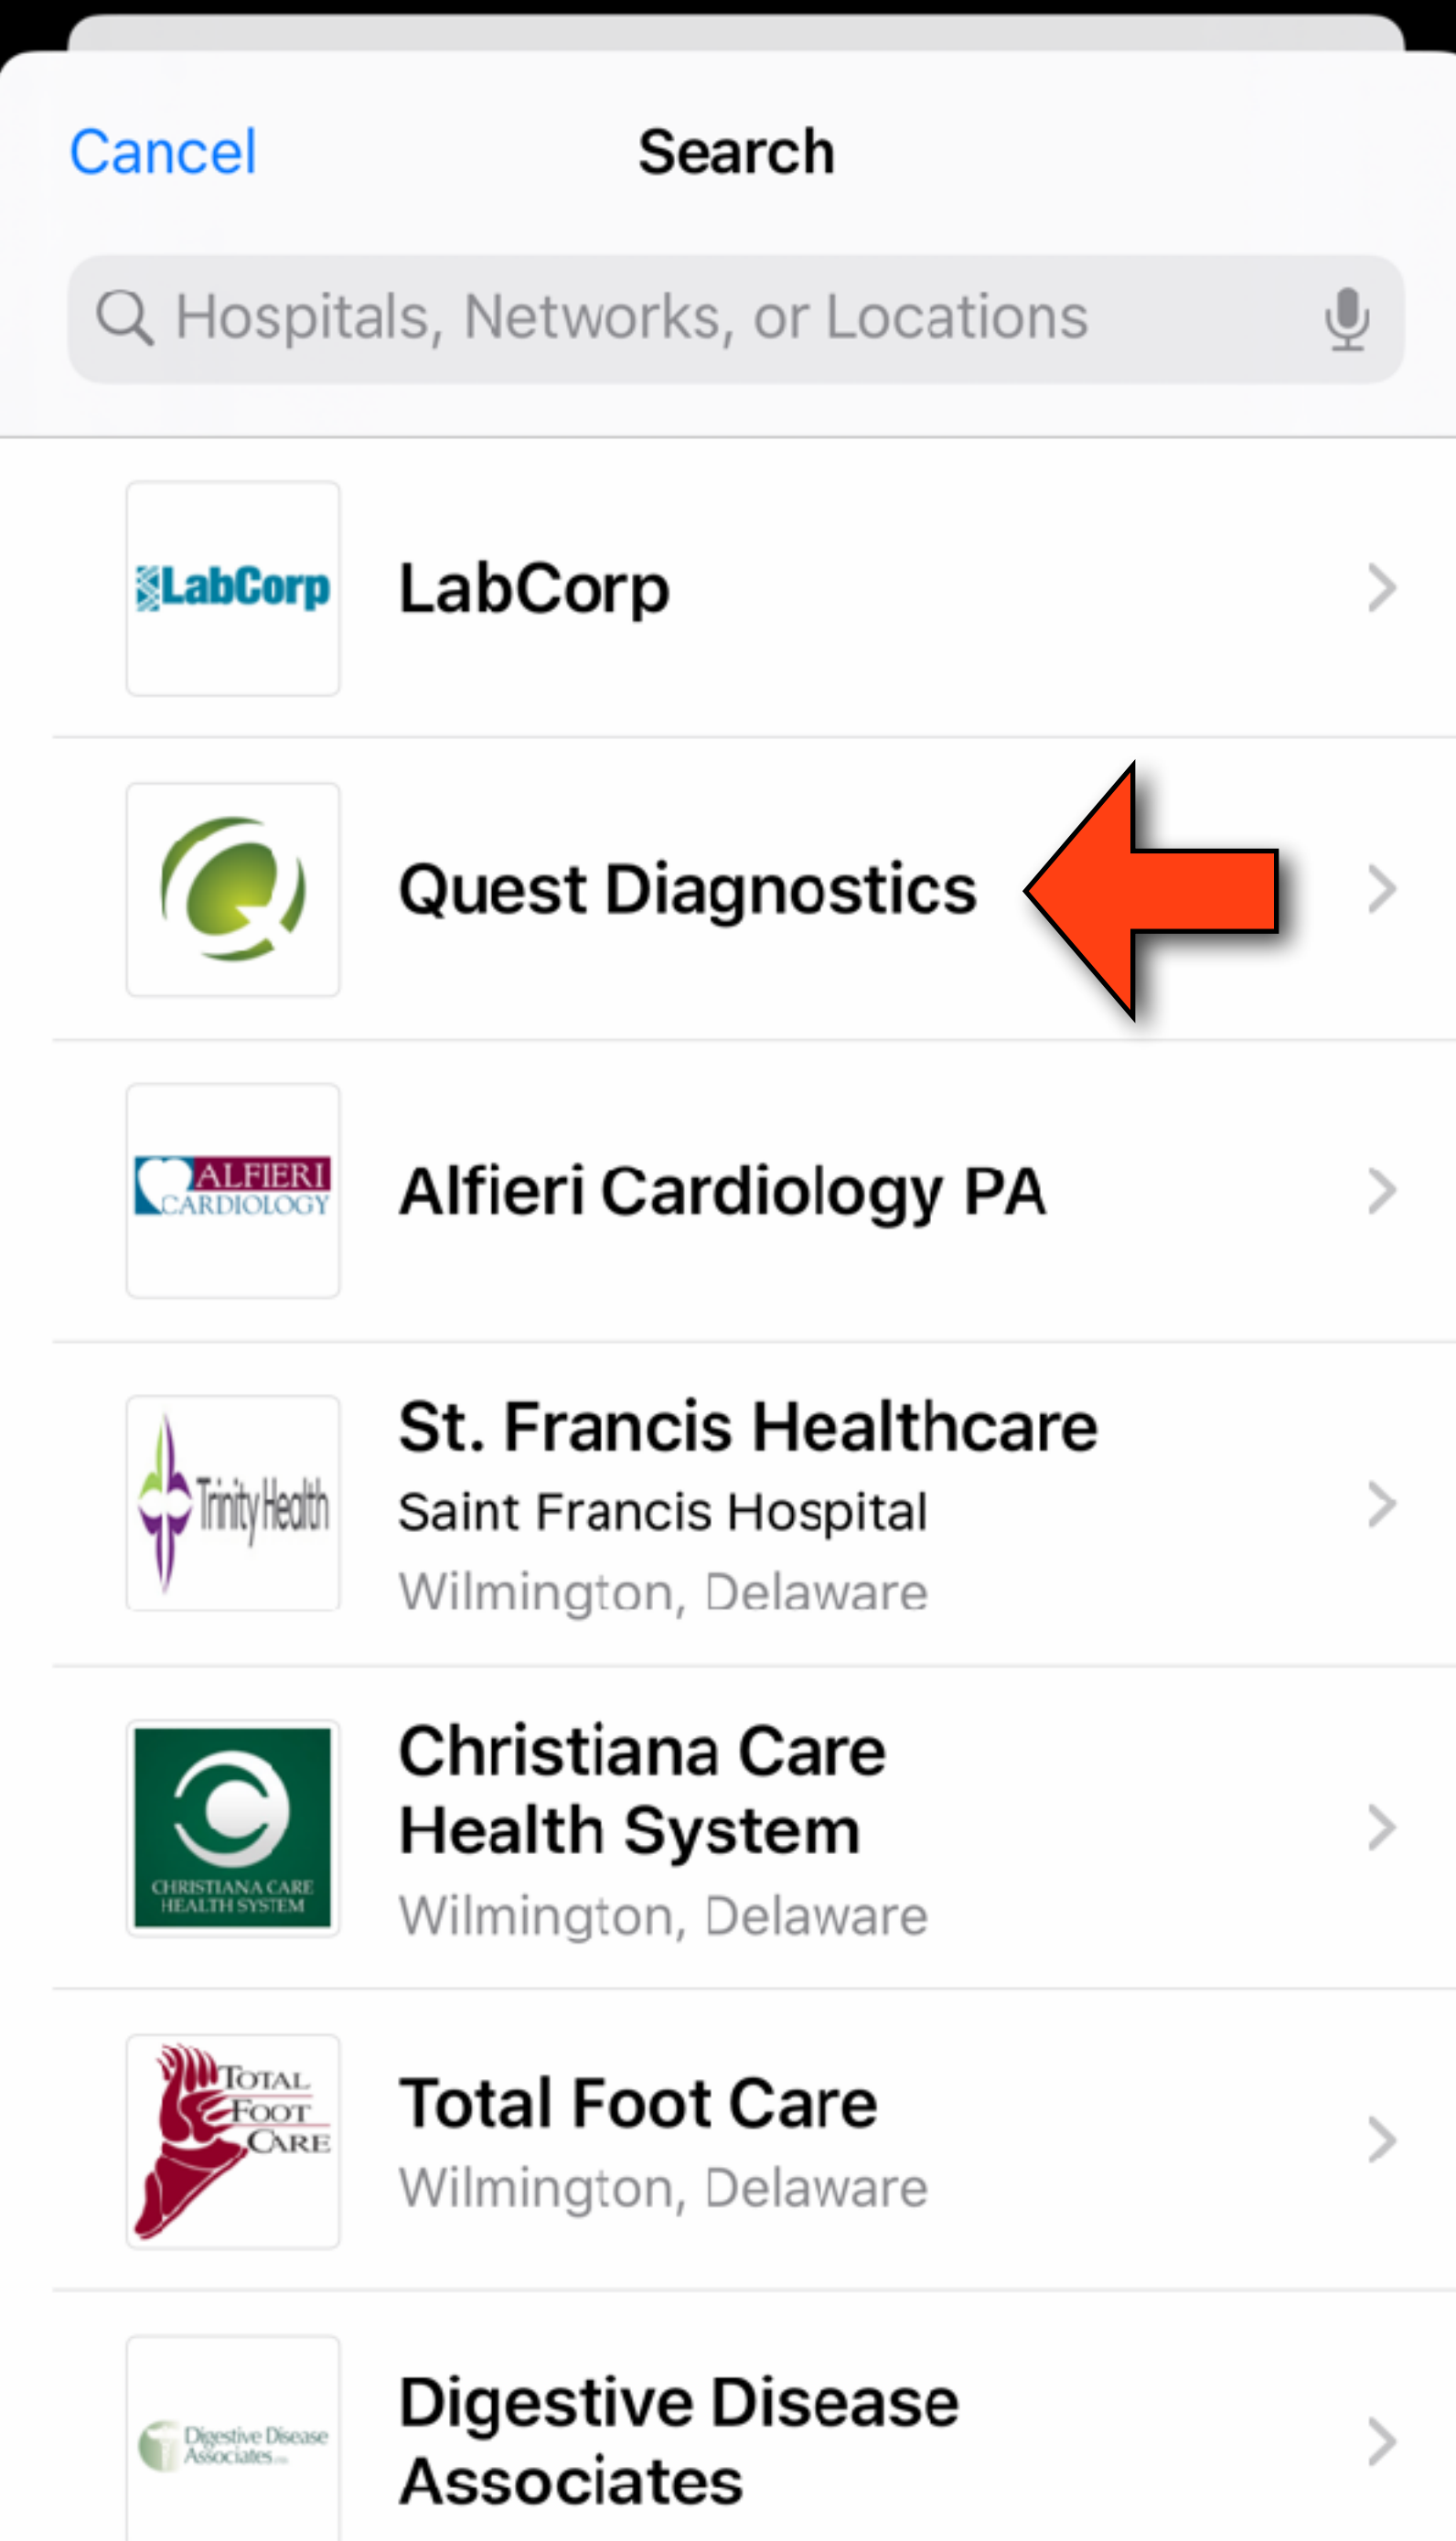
Cancel

Search

Hospitals, Networks, or Locations

LabCorp

LabCorp

Quest Diagnostics

ALFIERI CARDIOLOGY

Alfieri Cardiology PA

Trinity Health

St. Francis Healthcare
Saint Francis Hospital
Wilmington, Delaware

CHRISTIANA CARE HEALTH SYSTEM

Christiana Care Health System
Wilmington, Delaware

TOTAL FOOT CARE

Total Foot Care
Wilmington, Delaware

Digestive Disease Associates

Digestive Disease Associates